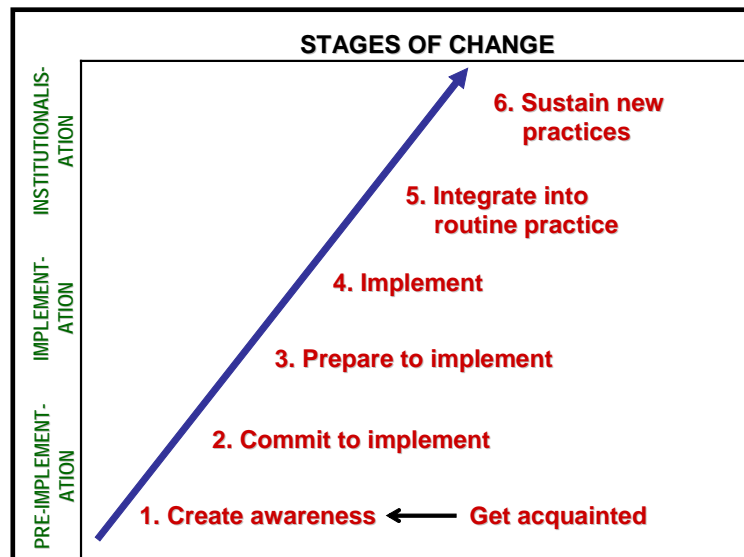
STAGES OF CHANGE

INSTITUTIONALISATION

IMPLEMENTATION

PRE-IMPLEMENTATION

6. Sustain new practices

5. Integrate into routine practice

4. Implement

3. Prepare to implement

2. Commit to implement

1. Create awareness

Get acquainted